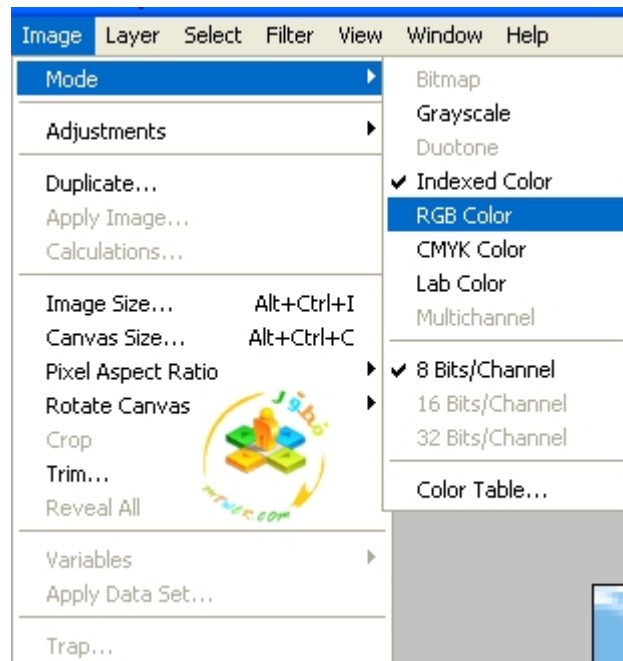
Image Layer Select Filter View Window Help

Mode

Adjustments

Duplicate...
Apply Image...
Calculations...

Image Size... Alt+Ctrl+I
Canvas Size... Alt+Ctrl+C
Pixel Aspect Ratio
Rotate Canvas
Crop
Trim...
Reveal All

Variables
Apply Data Set...

Trap...

Bitmap
Grayscale
Duotone
✔ Indexed Color
RGB Color
CMYK Color
Lab Color
Multichannel

✔ 8 Bits/Channel
16 Bits/Channel
32 Bits/Channel

Color Table...

J9bo
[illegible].com